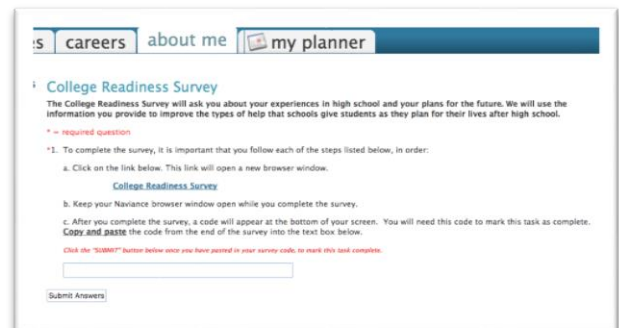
s careers about me my planner

College Readiness Survey

The College Readiness Survey will ask you about your experiences in high school and your plans for the future. We will use the information you provide to improve the types of help that schools give students as they plan for their lives after high school.

* = required question

*1. To complete the survey, it is important that you follow each of the steps listed below, in order:

a. Click on the link below. This link will open a new browser window.

College Readiness Survey

b. Keep your Naviance browser window open while you complete the survey.

c. After you complete the survey, a code will appear at the bottom of your screen. You will need this code to mark this task as complete. Copy and paste the code from the end of the survey into the text box below.

Click the "SUBMIT" button below once you have pasted in your survey code, to mark this task complete.

Submit Answers